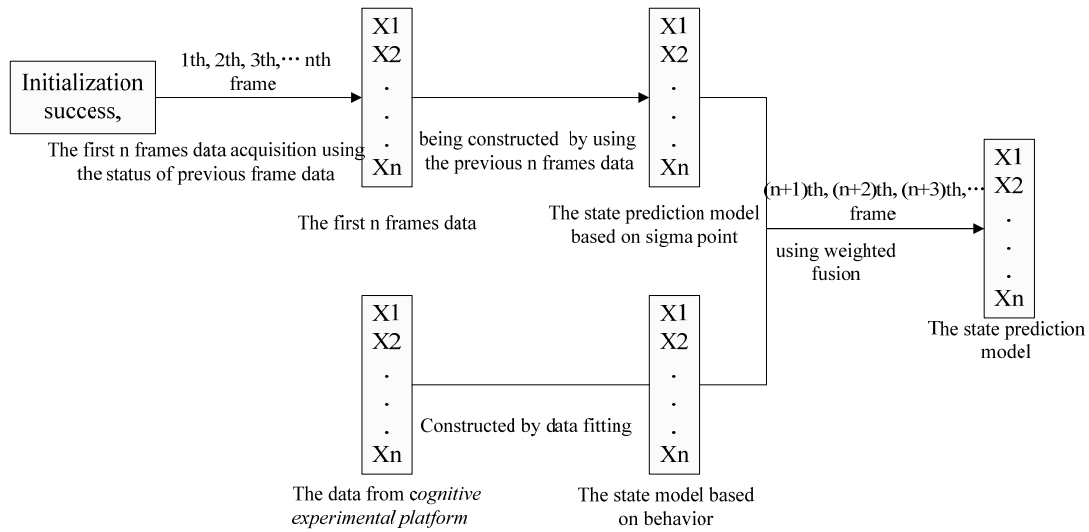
Initialization success,

1th, 2th, 3th,··· nth frame

The first n frames data acquisition using the status of previous frame data

X1
X2
.
.
.
Xn

The first n frames data

being constructed by using the previous n frames data

X1
X2
.
.
.
Xn

The state prediction model based on sigma point

(n+1)th, (n+2)th, (n+3)th,··· frame

using weighted fusion

X1
X2
.
.
.
Xn

The state prediction model

X1
X2
.
.
.
Xn

Constructed by data fitting

The data from cognitive experimental platform

X1
X2
.
.
.
Xn

The state model based on behavior